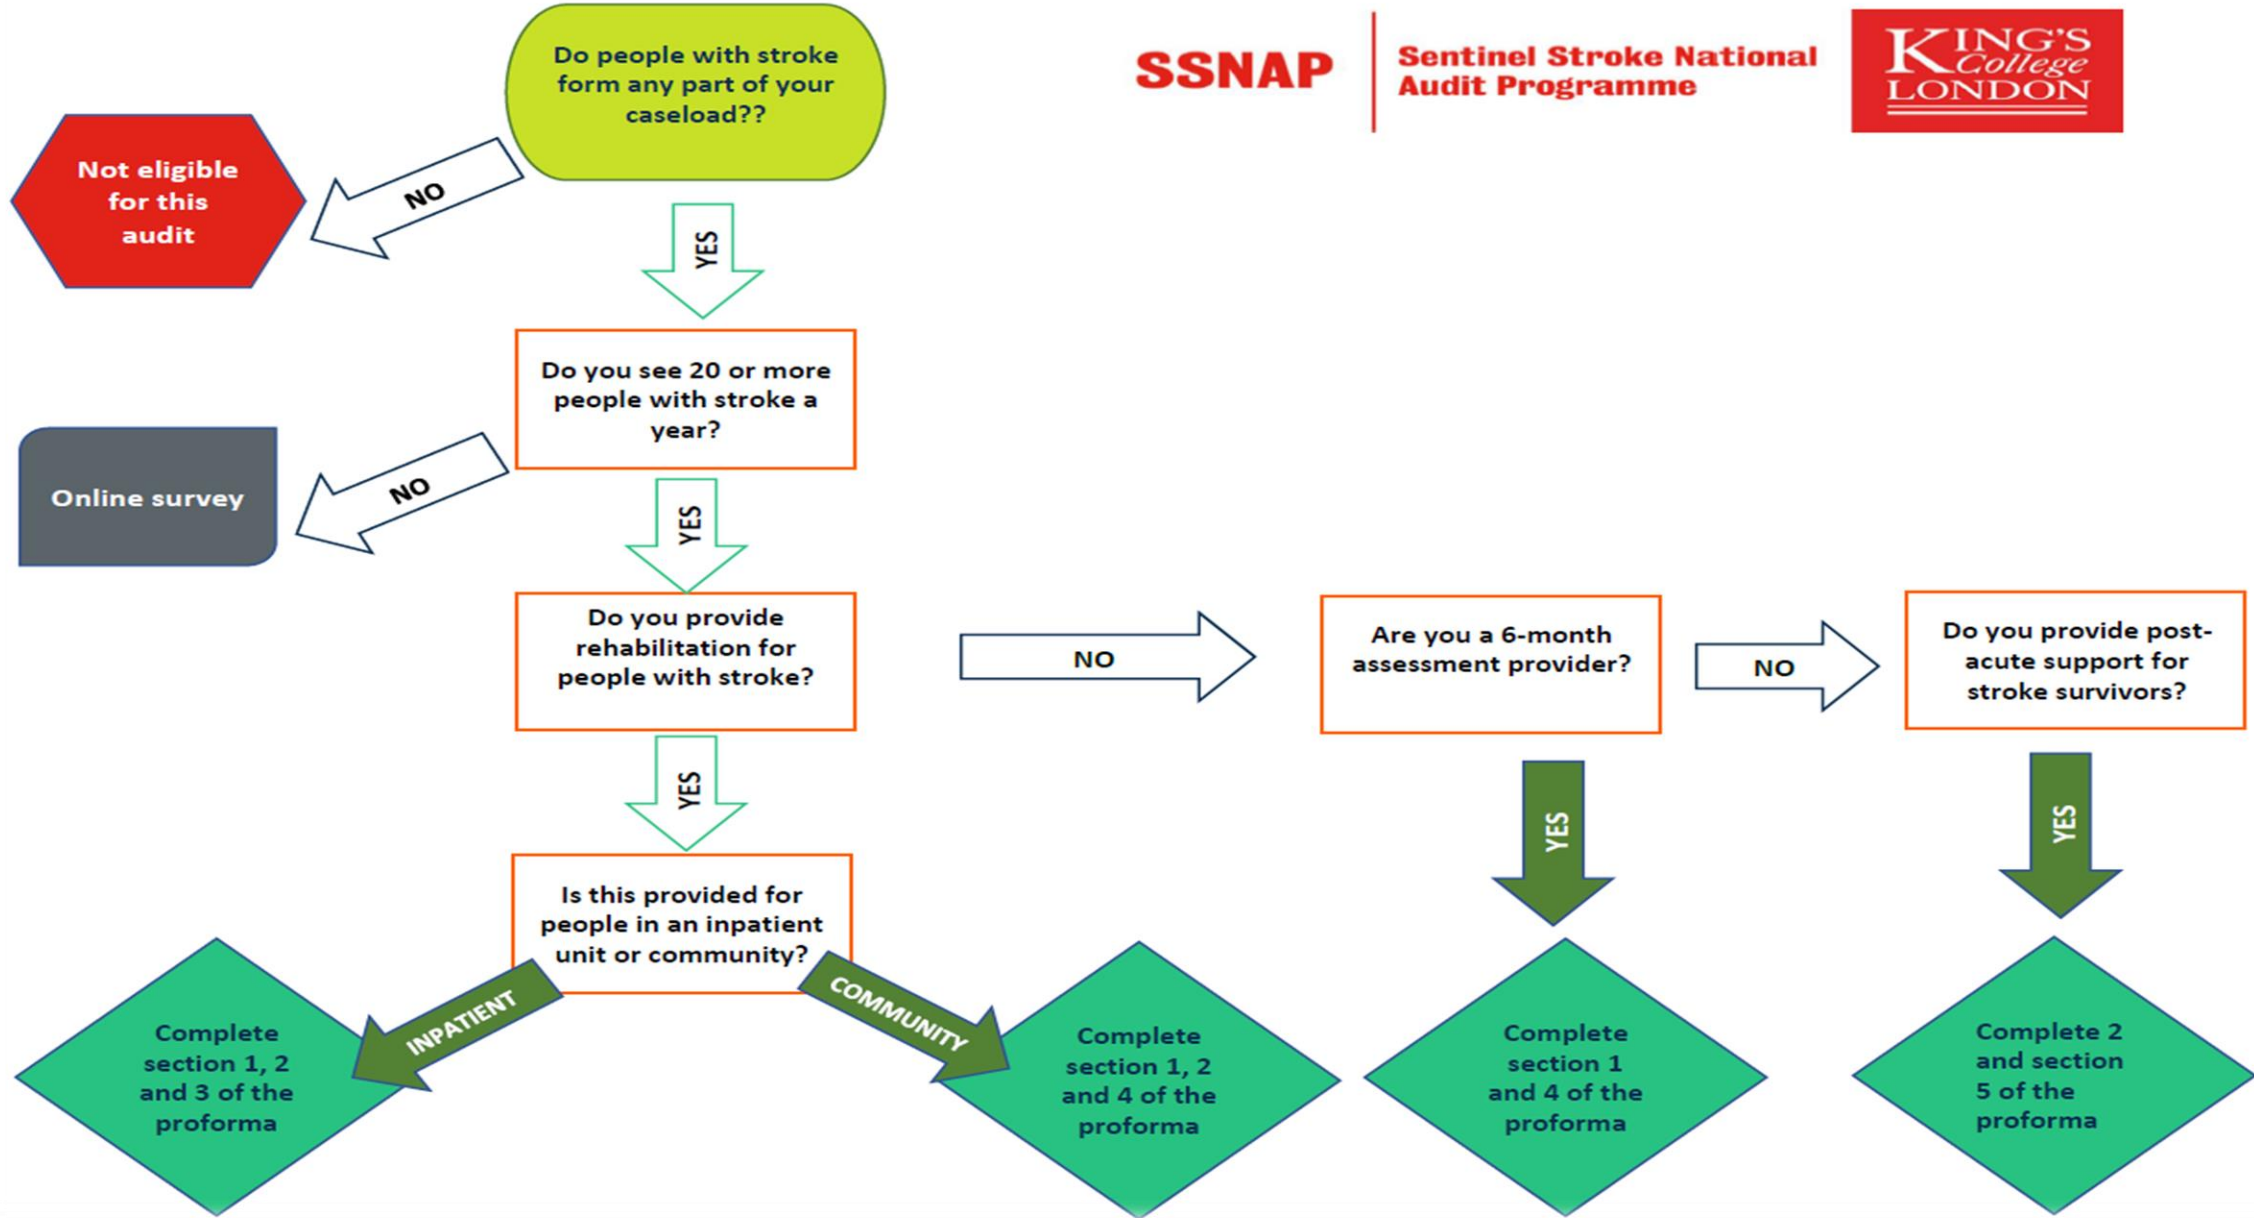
SSNAP | Sentinel Stroke National Audit Programme

KING'S College LONDON

Do people with stroke form any part of your caseload??

NO

Not eligible for this audit

YES

Do you see 20 or more people with stroke a year?

NO

Online survey

YES

Do you provide rehabilitation for people with stroke?

NO

Are you a 6-month assessment provider?

NO

Do you provide post-acute support for stroke survivors?

YES

Is this provided for people in an inpatient unit or community?

YES

YES

INPATIENT

COMMUNITY

Complete section 1, 2 and 3 of the proforma

Complete section 1, 2 and 4 of the proforma

Complete section 1 and 4 of the proforma

Complete 2 and section 5 of the proforma